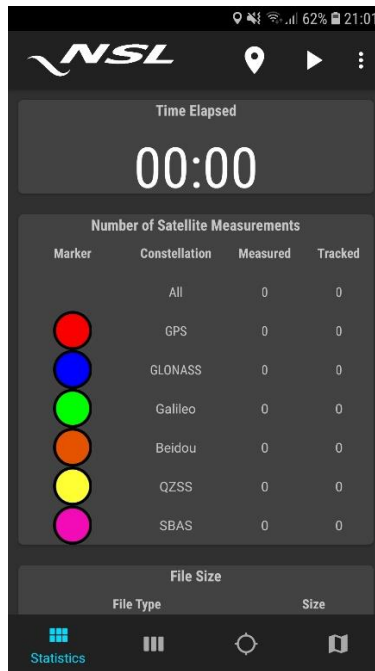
62% 21:01

NSL

Time Elapsed

00:00

Number of Satellite Measurements

| Marker | Constellation | Measured | Tracked |
|---|---|---|---|
| | All | 0 | 0 |
| | GPS | 0 | 0 |
| | GLONASS | 0 | 0 |
| | Galileo | 0 | 0 |
| | Beidou | 0 | 0 |
| | QZSS | 0 | 0 |
| | SBAS | 0 | 0 |

File Size

File Type Size

Statistics